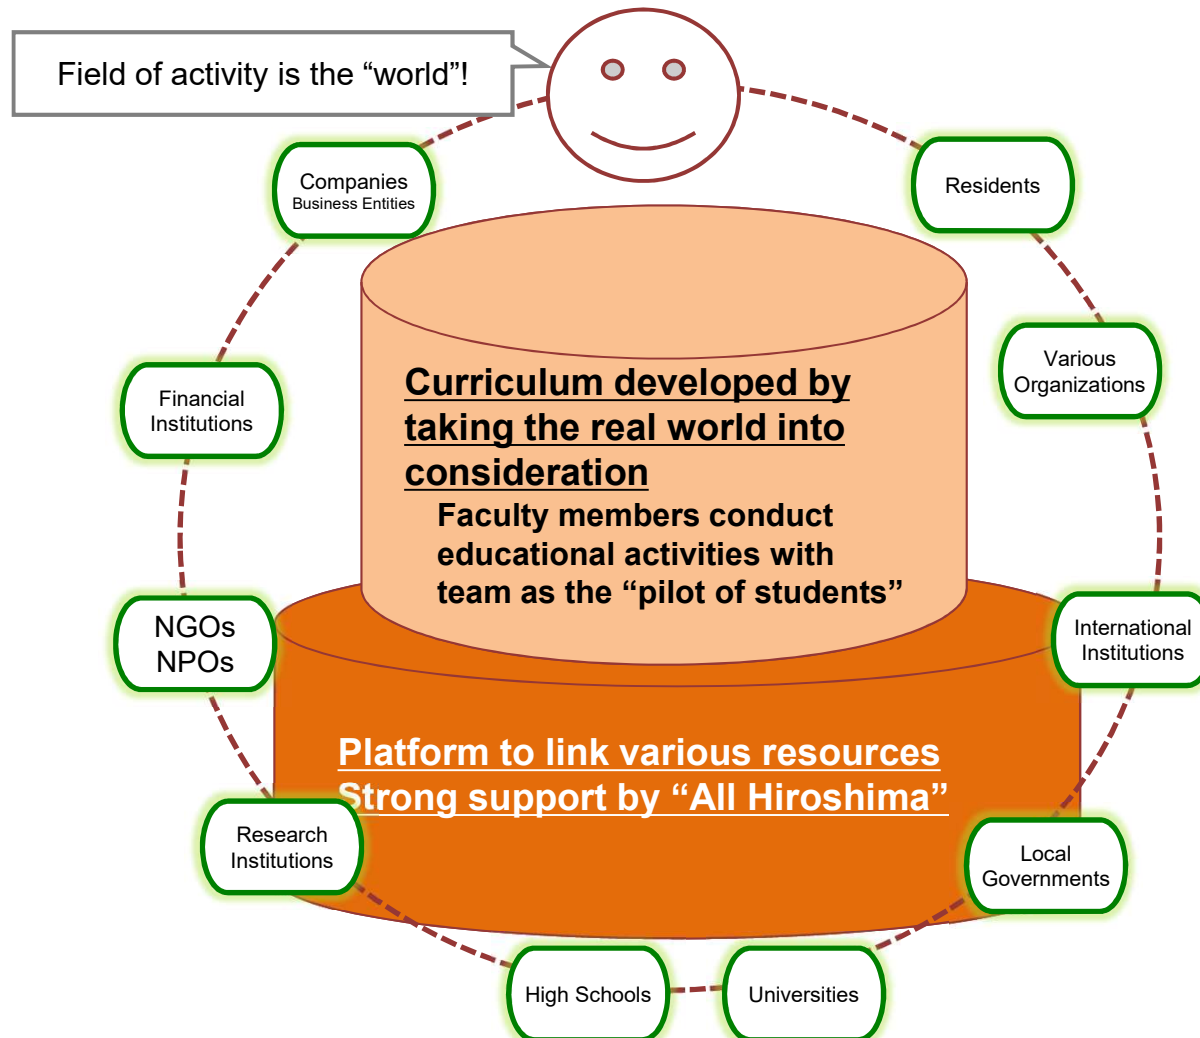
Field of activity is the “world”!

Companies
Business Entities

Residents

Various Organizations

Financial Institutions

Curriculum developed by taking the real world into consideration

Faculty members conduct educational activities with team as the “pilot of students”

NGOs
NPOs

International Institutions

Platform to link various resources
Strong support by “All Hiroshima”

Research Institutions

Local Governments

High Schools

Universities